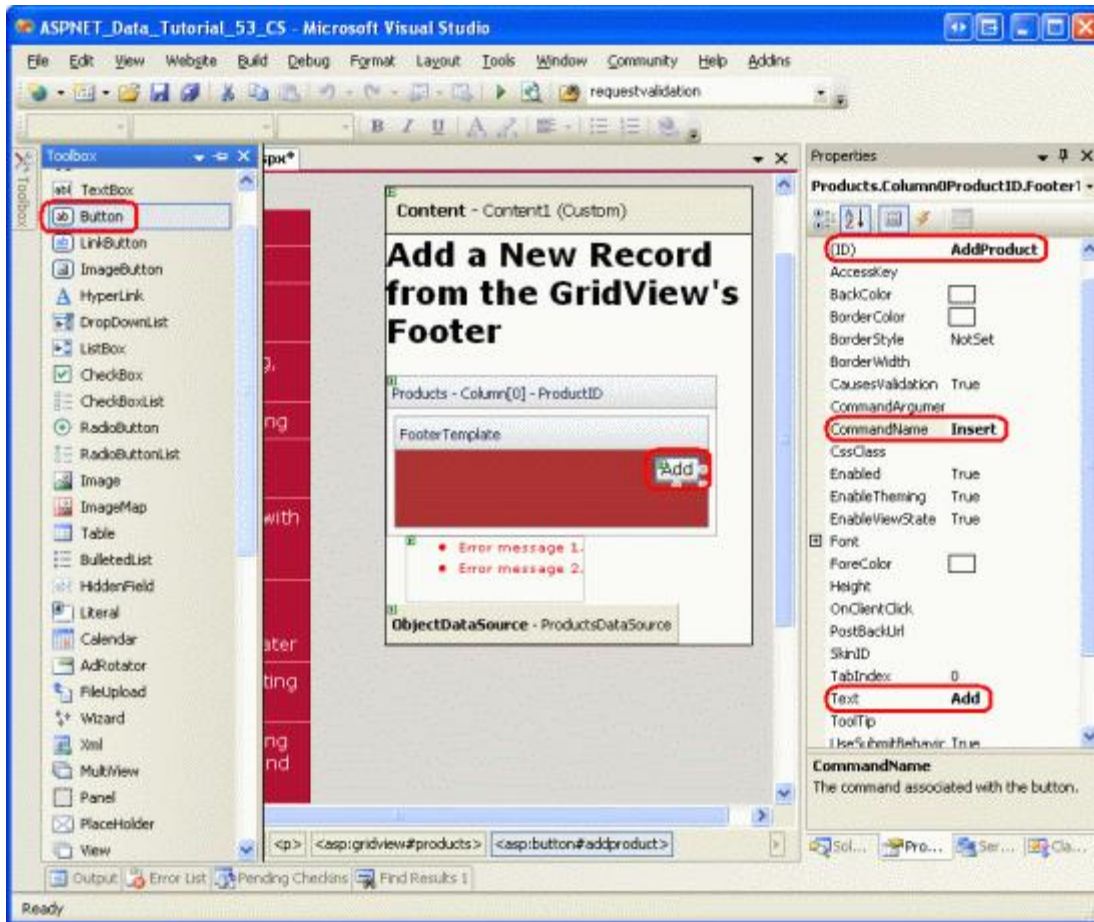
ASPNET_Data_Tutorial_53_CS - Microsoft Visual Studio

File Edit View Website Build Debug Format Layout Tools Window Community Help Addins

requestvalidation

Toolbox

TextBox
Button
LinkButton
ImageButton
HyperLink
DropDownList
ListBox
CheckBox
CheckBoxList
RadioButton
RadioButtonList
Image
ImageMap
Table
BulletedList
HiddenField
Literal
Calendar
AdRotator
FileUpload
Wizard
Xml
MultiView
Panel
PlaceHolder
View

spx*

Content - Content1 (Custom)

Add a New Record from the GridView's Footer

Products - Column[0] - ProductID

FooterTemplate

Add

- Error message 1.
- Error message 2.

ObjectDataSource - ProductsDataSource

g.
ng
with
ater
ting
ng
nd

<p> <asp:gridview#products> <asp:button#addproduct>

Properties

Products.Column0ProductID.Footer1

| | |
|---|---|
| (ID) | AddProduct |
| AccessKey | |
| BackColor | |
| BorderColor | |
| BorderStyle | NotSet |
| BorderWidth | |
| CausesValidation | True |
| CommandArgumer | |
| CommandName | Insert |
| CssClass | |
| Enabled | True |
| EnableTheming | True |
| EnableViewState | True |
| Font | |
| ForeColor | |
| Height | |
| OnClientClick | |
| PostBackUrl | |
| SkinID | |
| TabIndex | 0 |
| Text | Add |
| ToolTip | |
| UseSubmitBehavic | True |

CommandName
The command associated with the button.

Sol... Pro... Ser... Cla...

Output Error List Pending Checkins Find Results 1

Ready